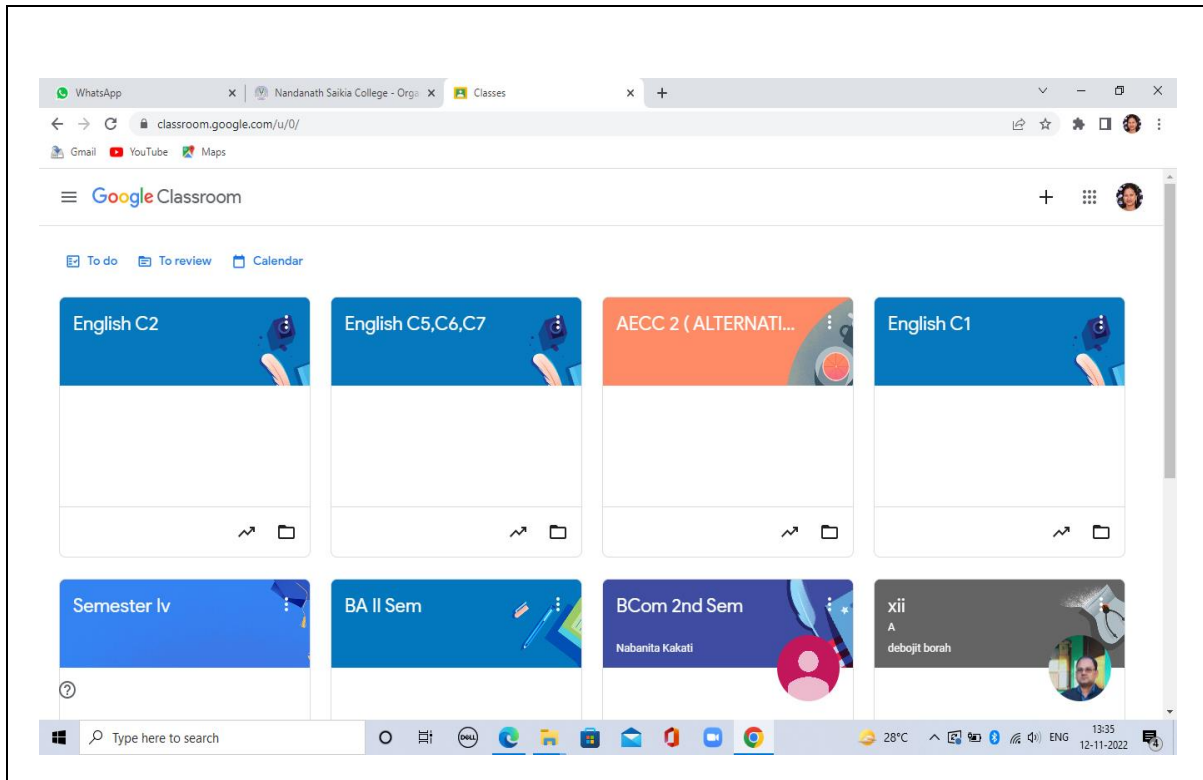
WhatsApp
Nandanath Saikia College - Orga
Classes
classroom.google.com/u/0/
Gmail YouTube Maps
Google Classroom
To do To review Calendar
English C2
English C5,C6,C7
AECC 2 ( ALTERNATI...
English C1
Semester Iv
BA II Sem
BCom 2nd Sem
Nabanita Kakati
xii
A
debojit borah
Type here to search
28°C ENG 13:35 12-11-2022